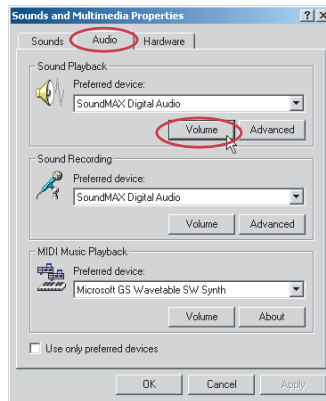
Sounds and Multimedia Properties ? X

Sounds Audio Hardware

Sound Playback
Preferred device:
SoundMAX Digital Audio
Volume Advanced

Sound Recording
Preferred device:
SoundMAX Digital Audio
Volume Advanced

MIDI Music Playback
Preferred device:
Microsoft GS Wavetable SW Synth
Volume About

Use only preferred devices

OK Cancel Apply